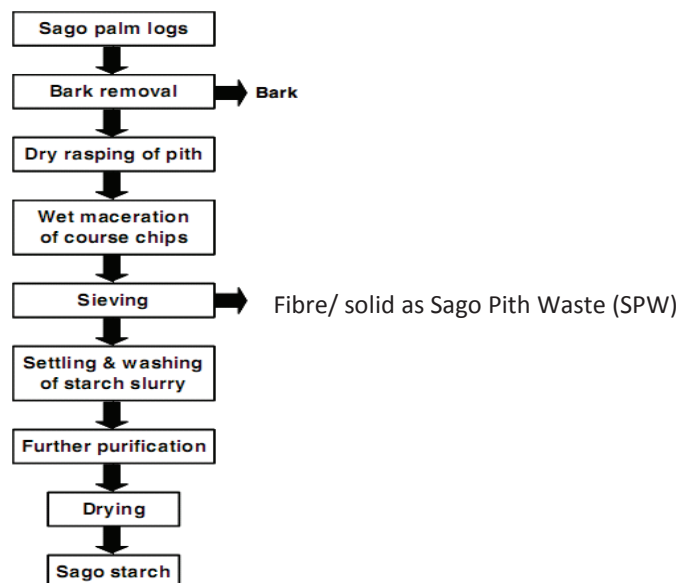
Sago palm logs

Bark removal

Bark

Dry rasping of pith

Wet maceration of course chips

Sieving

Fibre/ solid as Sago Pith Waste (SPW)

Settling & washing of starch slurry

Further purification

Drying

Sago starch